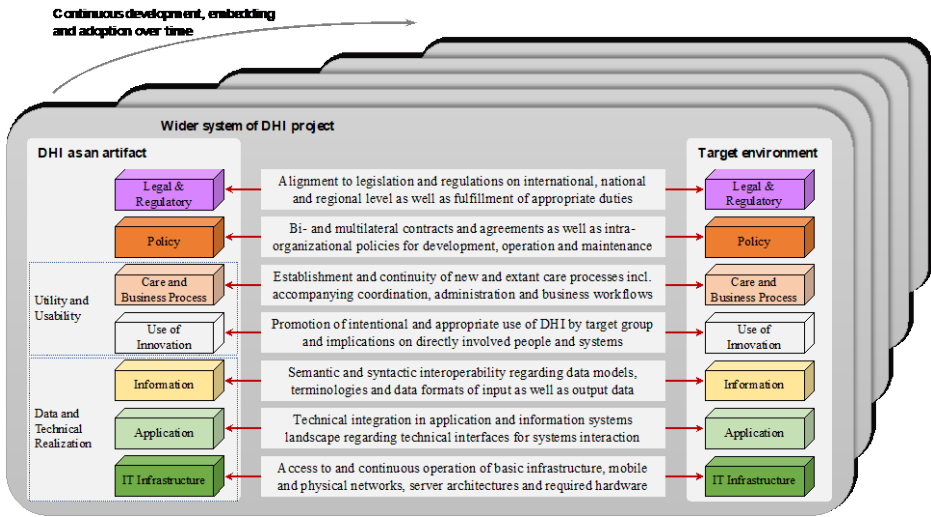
Continuous development, embedding and adoption over time

Wider system of DHI project

DHI as an artifact

Target environment

Legal & Regulatory

Alignment to legislation and regulations on international, national and regional level as well as fulfillment of appropriate duties

Legal & Regulatory

Policy

Bi- and multilateral contracts and agreements as well as intra-organizational policies for development, operation and maintenance

Policy

Utility and Usability

Care and Business Process

Establishment and continuity of new and extant care processes incl. accompanying coordination, administration and business workflows

Care and Business Process

Use of Innovation

Promotion of intentional and appropriate use of DHI by target group and implications on directly involved people and systems

Use of Innovation

Data and Technical Realization

Information

Semantic and syntactic interoperability regarding data models, terminologies and data formats of input as well as output data

Information

Application

Technical integration in application and information systems landscape regarding technical interfaces for systems interaction

Application

IT Infrastructure

Access to and continuous operation of basic infrastructure, mobile and physical networks, server architectures and required hardware

IT Infrastructure